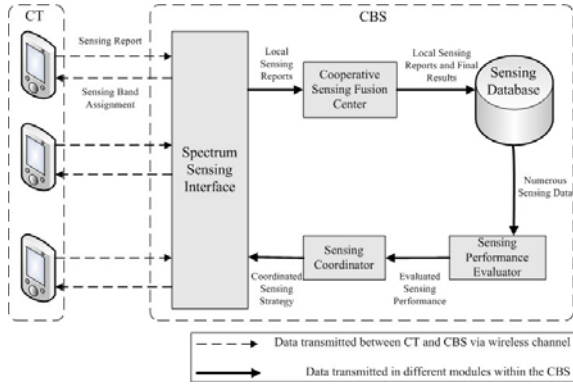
CT

CBS

Sensing Report

Sensing Band Assignment

Spectrum Sensing Interface

Local Sensing Reports

Cooperative Sensing Fusion Center

Local Sensing Reports and Final Results

Sensing Database

Numerous Sensing Data

Sensing Performance Evaluator

Evaluated Sensing Performance

Sensing Coordinator

Coordinated Sensing Strategy

Data transmitted between CT and CBS via wireless channel

Data transmitted in different modules within the CBS